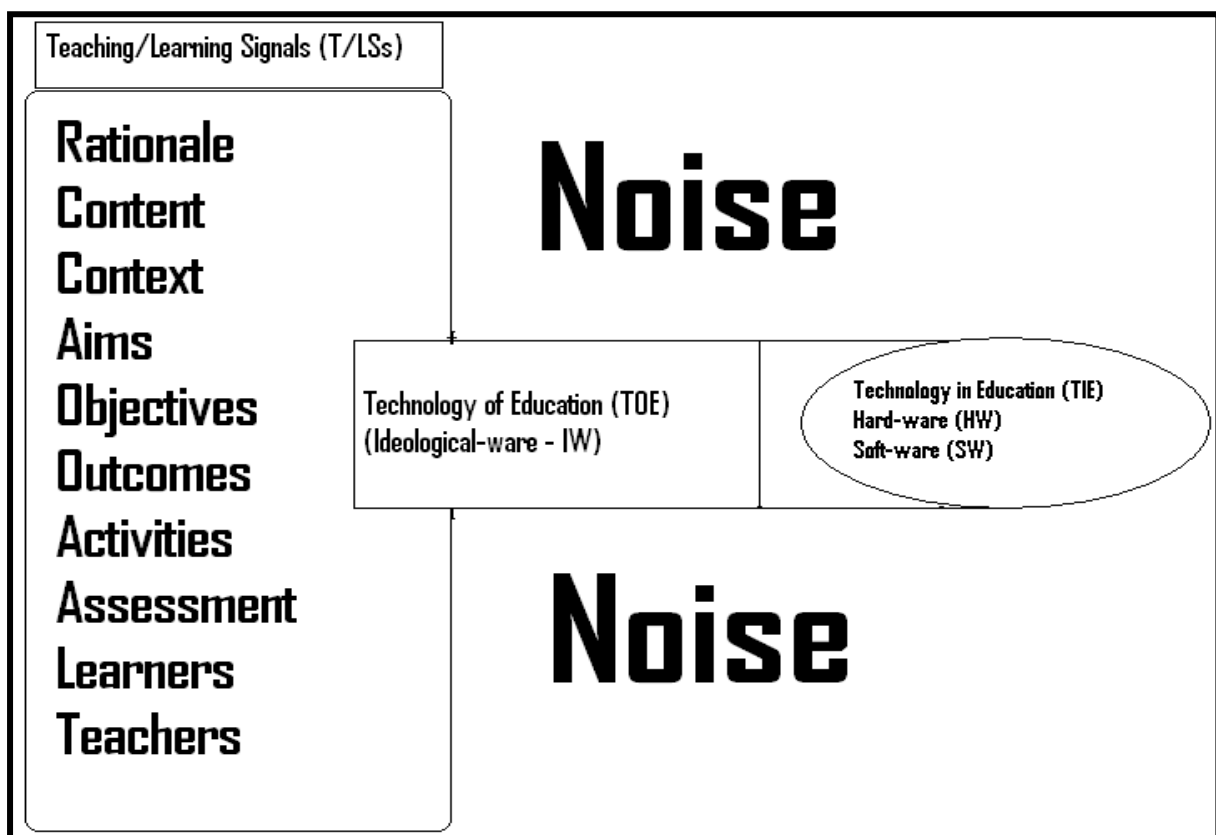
Teaching/Learning Signals (T/LSs)

Rationale
Content
Context
Aims
Objectives
Outcomes
Activities
Assessment
Learners
Teachers

Noise

Technology of Education (TOE)
(Ideological-ware - IW)

Technology in Education (TIE)
Hard-ware (HW)
Soft-ware (SW)

Noise